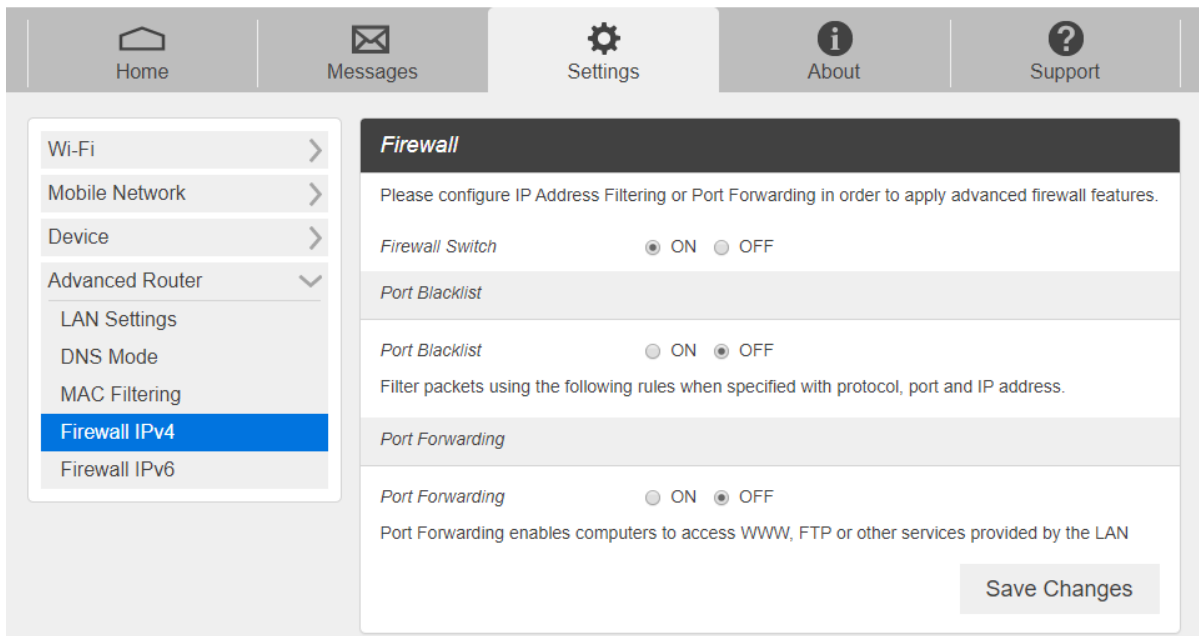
Home Messages Settings About Support

Wi-Fi
Mobile Network
Device
Advanced Router
LAN Settings
DNS Mode
MAC Filtering
Firewall IPv4
Firewall IPv6

Firewall

Please configure IP Address Filtering or Port Forwarding in order to apply advanced firewall features.

Firewall Switch ON OFF

Port Blacklist

Port Blacklist ON OFF

Filter packets using the following rules when specified with protocol, port and IP address.

Port Forwarding

Port Forwarding ON OFF

Port Forwarding enables computers to access WWW, FTP or other services provided by the LAN

Save Changes